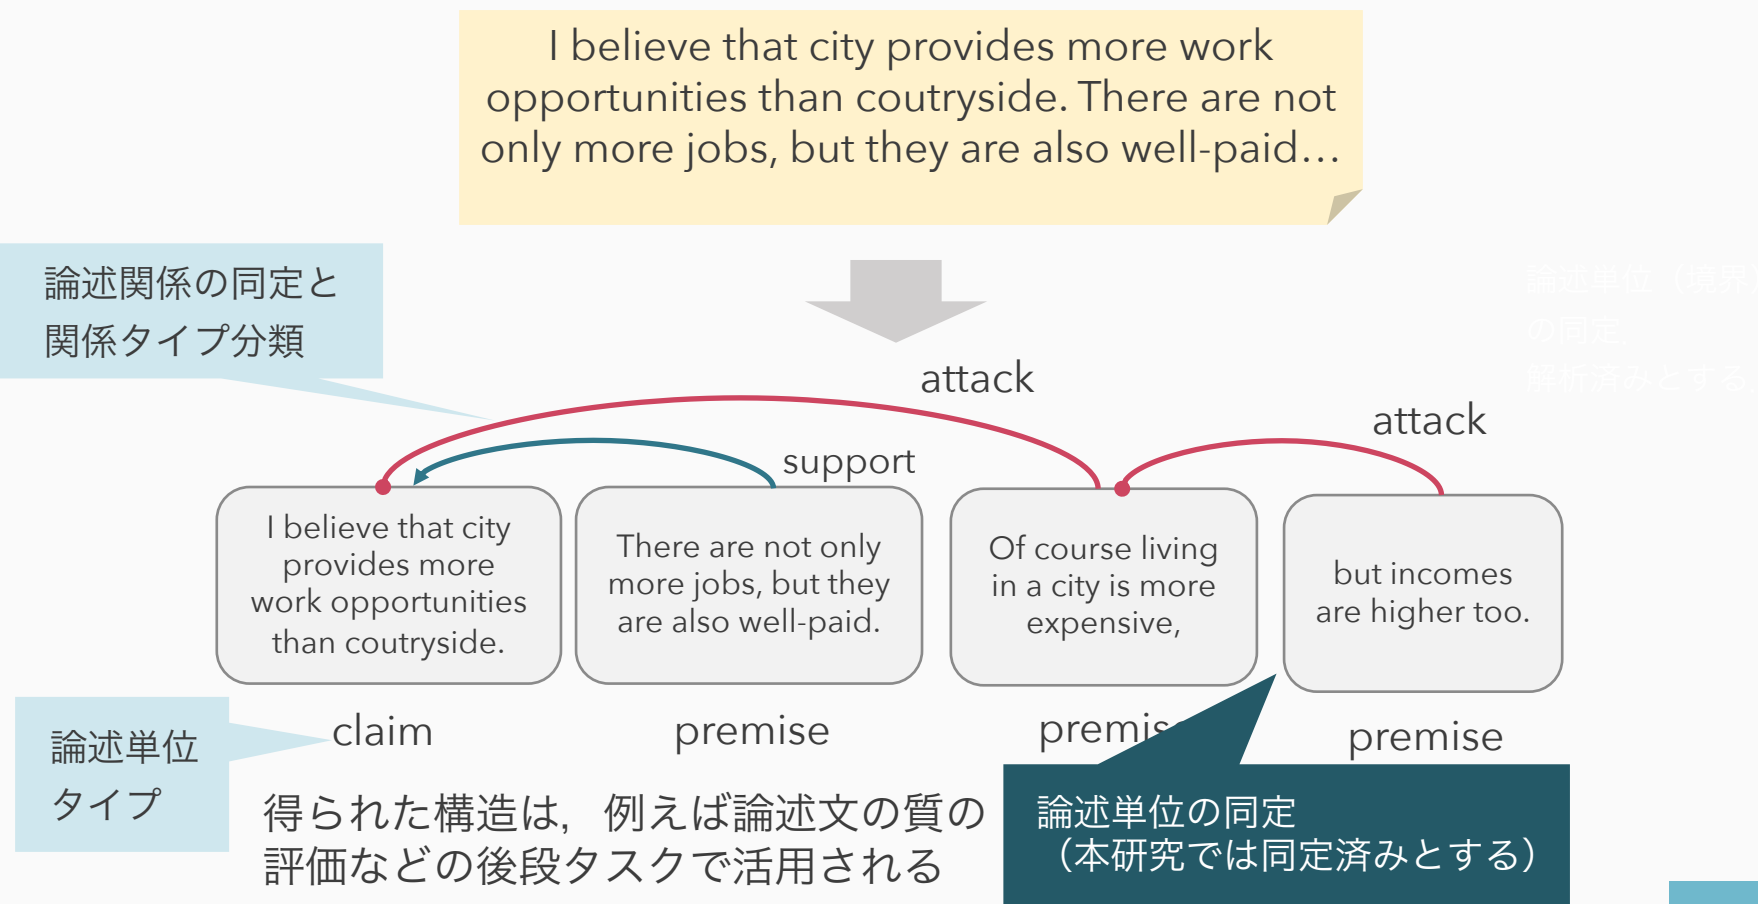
I believe that city provides more work opportunities than coutryside. There are not only more jobs, but they are also well-paid...

論述関係の同定と関係タイプ分類

論述単位（境界）の同定
解析済みとする。

attack

attack

support

I believe that city provides more work opportunities than coutryside.

There are not only more jobs, but they are also well-paid.

Of course living in a city is more expensive,

but incomes are higher too.

論述単位タイプ

claim

premise

premis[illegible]

premise

得られた構造は，例えば論述文の質の評価などの後段タスクで活用される

論述単位の同定
（本研究では同定済みとする）